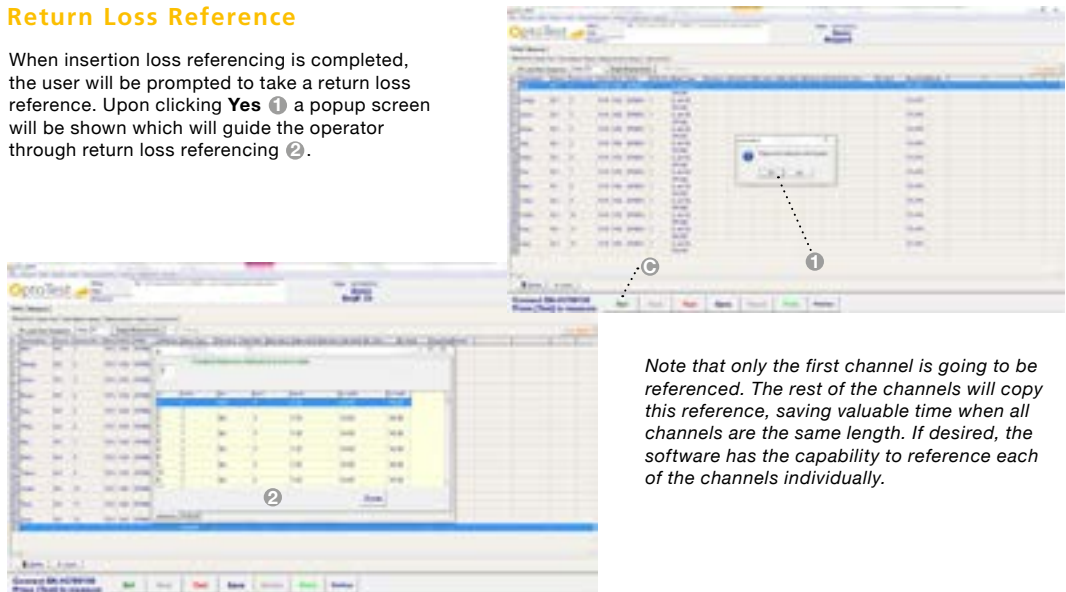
Return Loss Reference

When insertion loss referencing is completed, the user will be prompted to take a return loss reference. Upon clicking **Yes** 1 a popup screen will be shown which will guide the operator through return loss referencing 2.

1

C

OptoTest

2

OptoTest

*Note that only the first channel is going to be referenced. The rest of the channels will copy this reference, saving valuable time when all channels are the same length. If desired, the software has the capability to reference each of the channels individually.*